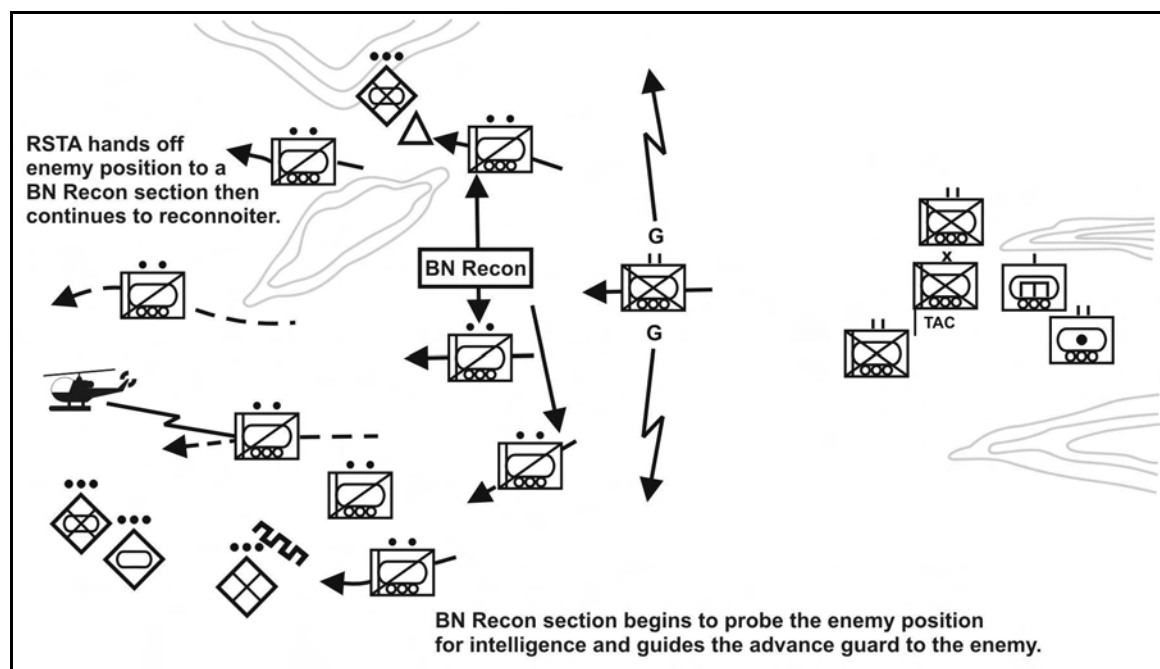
RSTA hands off enemy position to a BN Recon section then continues to reconnoiter.

BN Recon

G

G

TAC

BN Recon section begins to probe the enemy position for intelligence and guides the advance guard to the enemy.